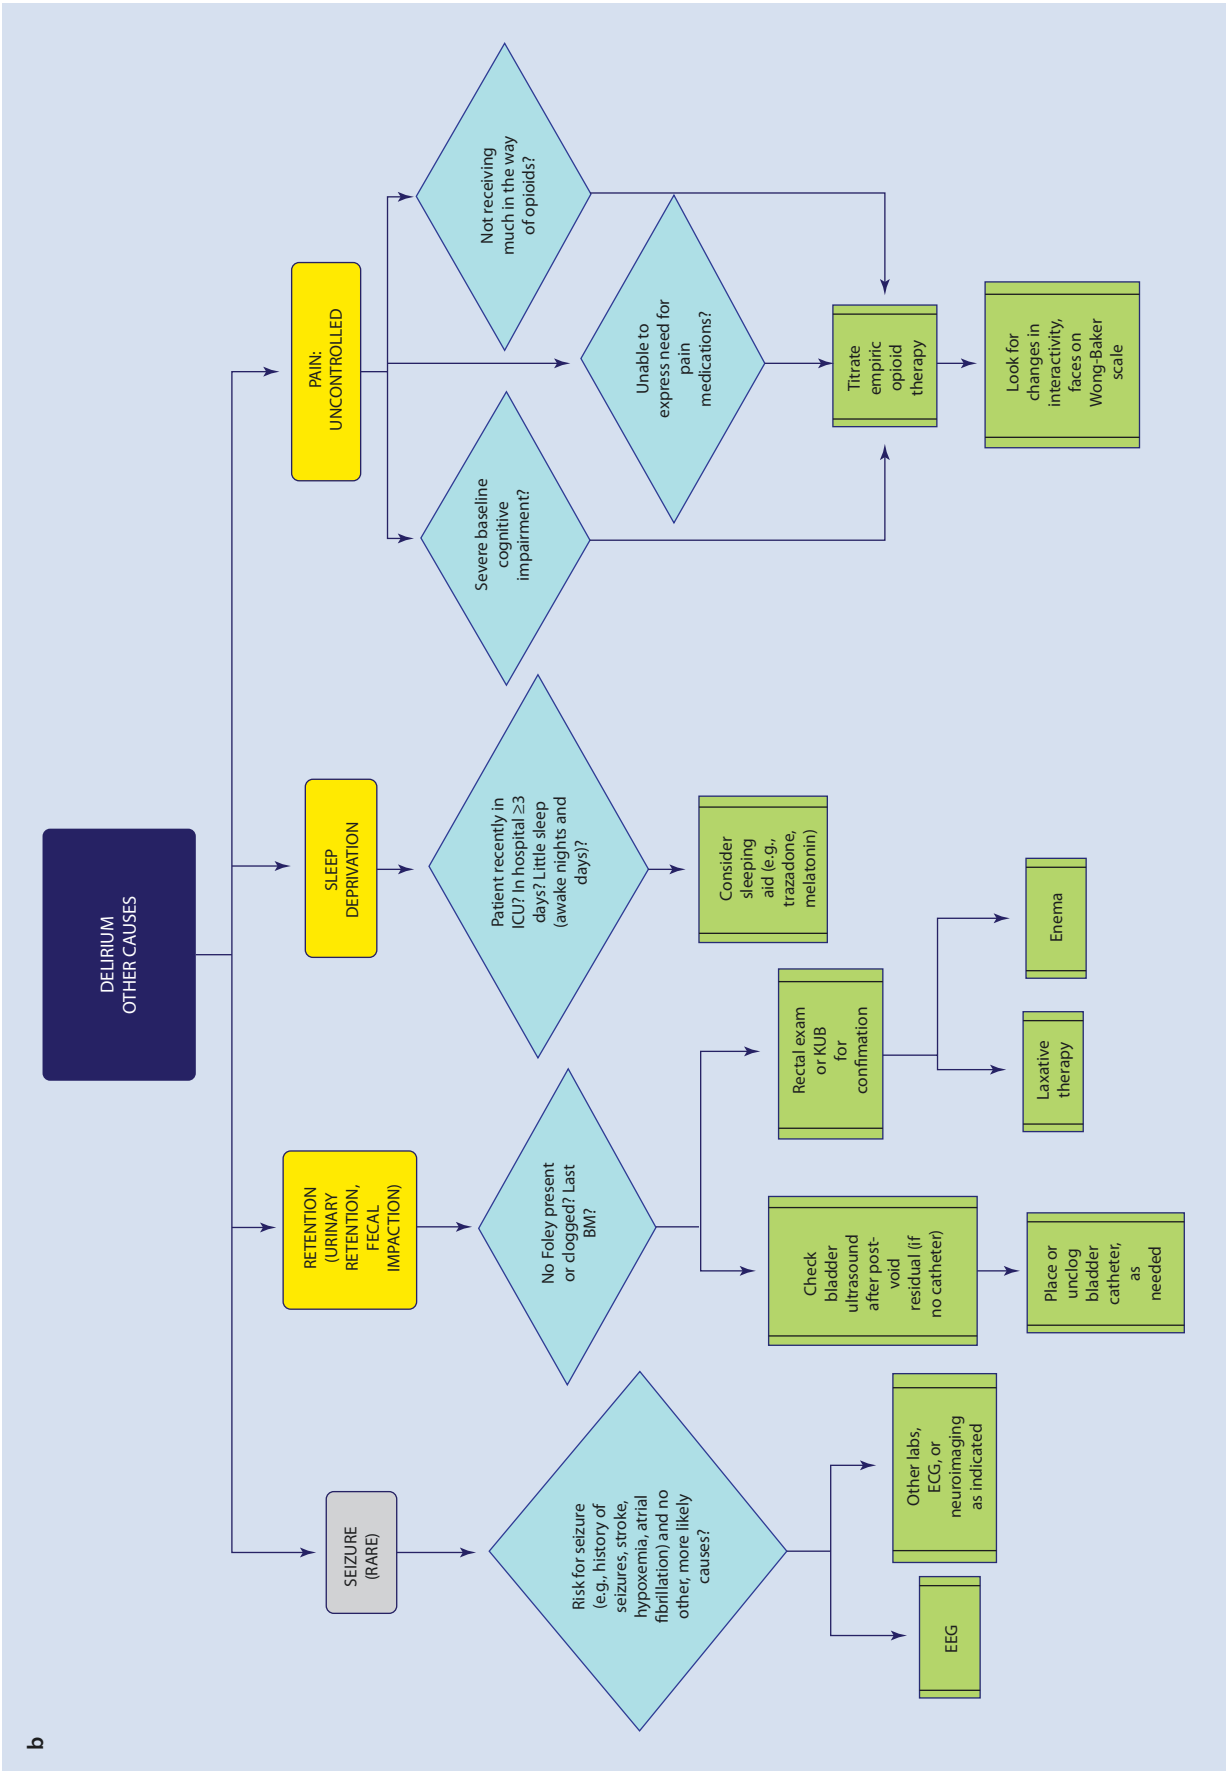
b

DELIRIUM OTHER CAUSES

PAIN: UNCONTROLLED

Not receiving much in the way of opioids?

Unable to express need for pain medications?

Severe baseline cognitive impairment?

Titrate empiric opioid therapy

Look for changes in interactivity, faces on Wong-Baker scale

SLEEP DEPRIVATION

Patient recently in ICU? In hospital ≥3 days? Little sleep (awake nights and days)?

Consider sleeping aid (e.g., trazadone, melatonin)

RETENTION (URINARY RETENTION, FECAL IMPACTION)

No Foley present or clogged? Last BM?

Rectal exam or KUB for confimation

Enema

Laxative therapy

Check bladder ultrasound after post-void residual (if no catheter)

Place or unclog bladder catheter, as needed

SEIZURE (RARE)

Risk for seizure (e.g., history of seizures, stroke, hypoxemia, atrial fibrillation) and no other, more likely causes?

Other labs, ECG, or neuroimaging as indicated

EEG